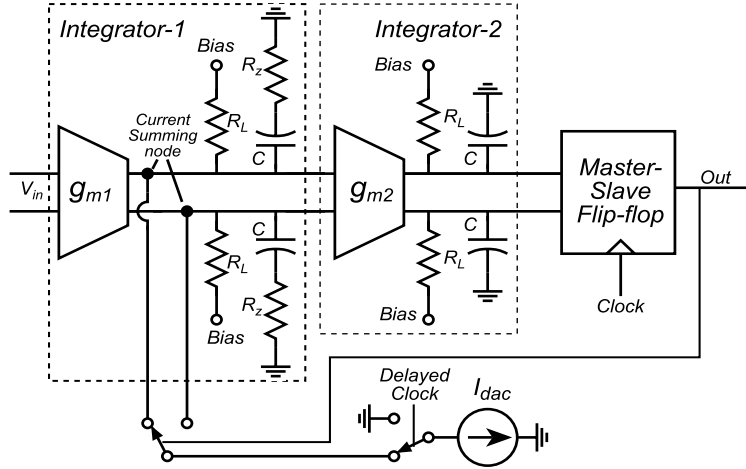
Integrator-1

Bias

$R_z$

$R_L$

Current Summing node

C

$V_{in}$

$g_{m1}$

C

$R_L$

$R_z$

Bias

Integrator-2

Bias

$R_L$

C

$g_{m2}$

C

$R_L$

Bias

Master-Slave Flip-flop

Out

Clock

Delayed Clock

$I_{dac}$